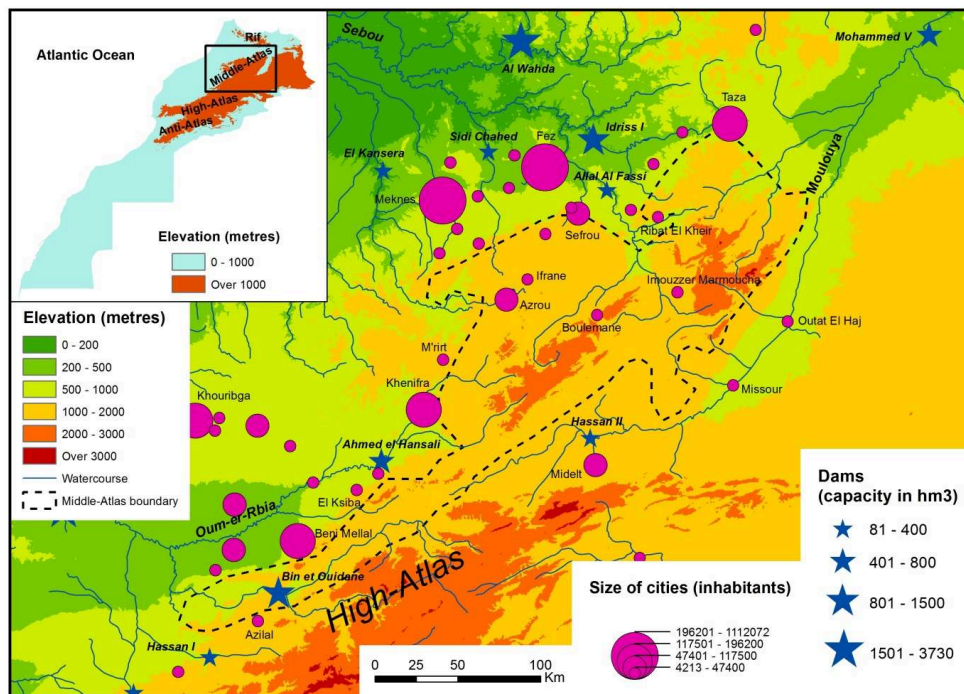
Atlantic Ocean
Rif
Middle-Atlas
High-Atlas
Anti-Atlas
Elevation (metres)
0 - 1000
Over 1000

Elevation (metres)
0 - 200
200 - 500
500 - 1000
1000 - 2000
2000 - 3000
Over 3000
Watercourse
Middle-Atlas boundary

Sebou
Al Wahda
Mohammed V
Sidi Chahed
Idriss I
Taza
Fez
El Kansera
Allal Al Fassi
Moulouya
Meknes
Sefrou
Ribat El Kheir
Ifrane
Imouzzer Marmoucha
Azrou
Outat El Haj
Boulemane
M'rirt
Khouribga
Khenifra
Missour
Hassan II
Ahmed el Hansali
Midelt
El Ksiba
Oum-er-Rbia
Beni Mellal
Bin et Ouidane
High-Atlas
Azilal
Hassan I

Dams
(capacity in hm3)
81 - 400
401 - 800
801 - 1500
1501 - 3730

Size of cities (inhabitants)
196201 - 1112072
117501 - 196200
47401 - 117500
4213 - 47400

0 25 50 100 Km